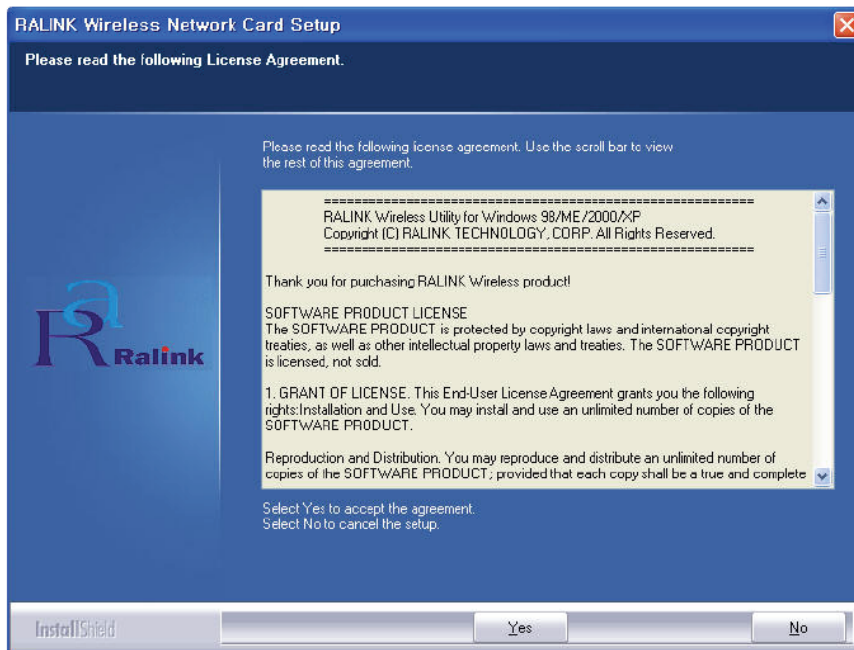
RALINK Wireless Network Card Setup

Please read the following License Agreement.

Please read the following license agreement. Use the scroll bar to view the rest of this agreement.

=====================================================
RALINK Wireless Utility for Windows 98/ME/2000/XP
Copyright (C) RALINK TECHNOLOGY, CORP. All Rights Reserved.
=====================================================

Thank you for purchasing RALINK Wireless product!

SOFTWARE PRODUCT LICENSE
The SOFTWARE PRODUCT is protected by copyright laws and international copyright treaties, as well as other intellectual property laws and treaties. The SOFTWARE PRODUCT is licensed, not sold.

1. GRANT OF LICENSE. This End-User License Agreement grants you the following rights:Installation and Use. You may install and use an unlimited number of copies of the SOFTWARE PRODUCT.

Reproduction and Distribution. You may reproduce and distribute an unlimited number of copies of the SOFTWARE PRODUCT; provided that each copy shall be a true and complete

Ralink

Select Yes to accept the agreement.
Select No to cancel the setup.

InstallShield

Yes

No